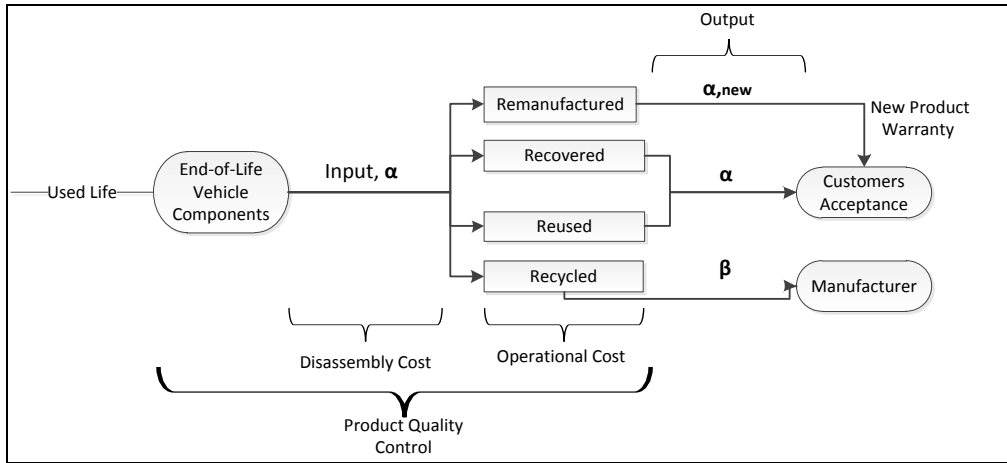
Output

Remanufactured

α,new

New Product Warranty

Used Life

End-of-Life Vehicle Components

Input, α

Recovered

α

Customers Acceptance

Reused

Recycled

β

Manufacturer

Disassembly Cost

Operational Cost

Product Quality Control